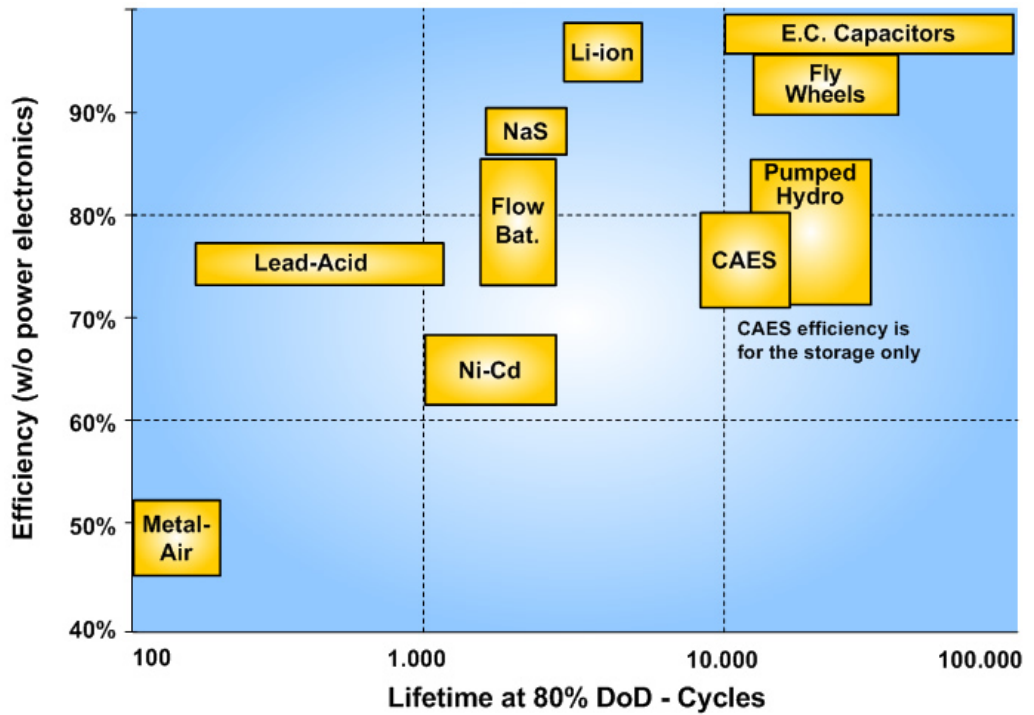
Efficiency (w/o power electronics)

90%
80%
70%
60%
50%
40%

E.C. Capacitors
Li-ion
Fly Wheels
NaS
Pumped Hydro
Flow Bat.
Lead-Acid
CAES
CAES efficiency is for the storage only
Ni-Cd
Metal-Air

100
1.000
10.000
100.000

Lifetime at 80% DoD - Cycles